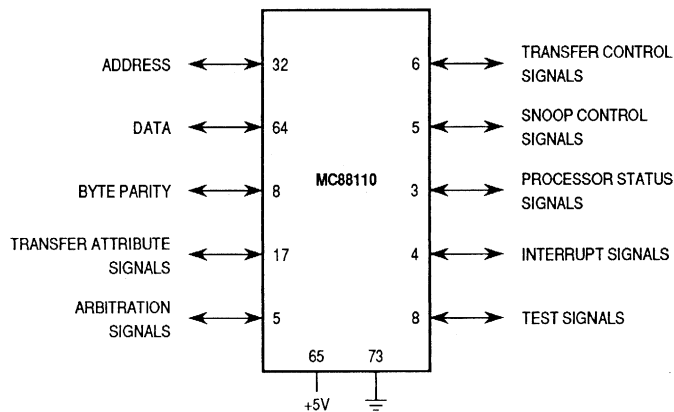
ADDRESS
32

DATA
64

BYTE PARITY
8

TRANSFER ATTRIBUTE SIGNALS
17

ARBITRATION SIGNALS
5

MC88110

6
TRANSFER CONTROL SIGNALS

5
SNOOP CONTROL SIGNALS

3
PROCESSOR STATUS SIGNALS

4
INTERRUPT SIGNALS

8
TEST SIGNALS

65
73

+5V